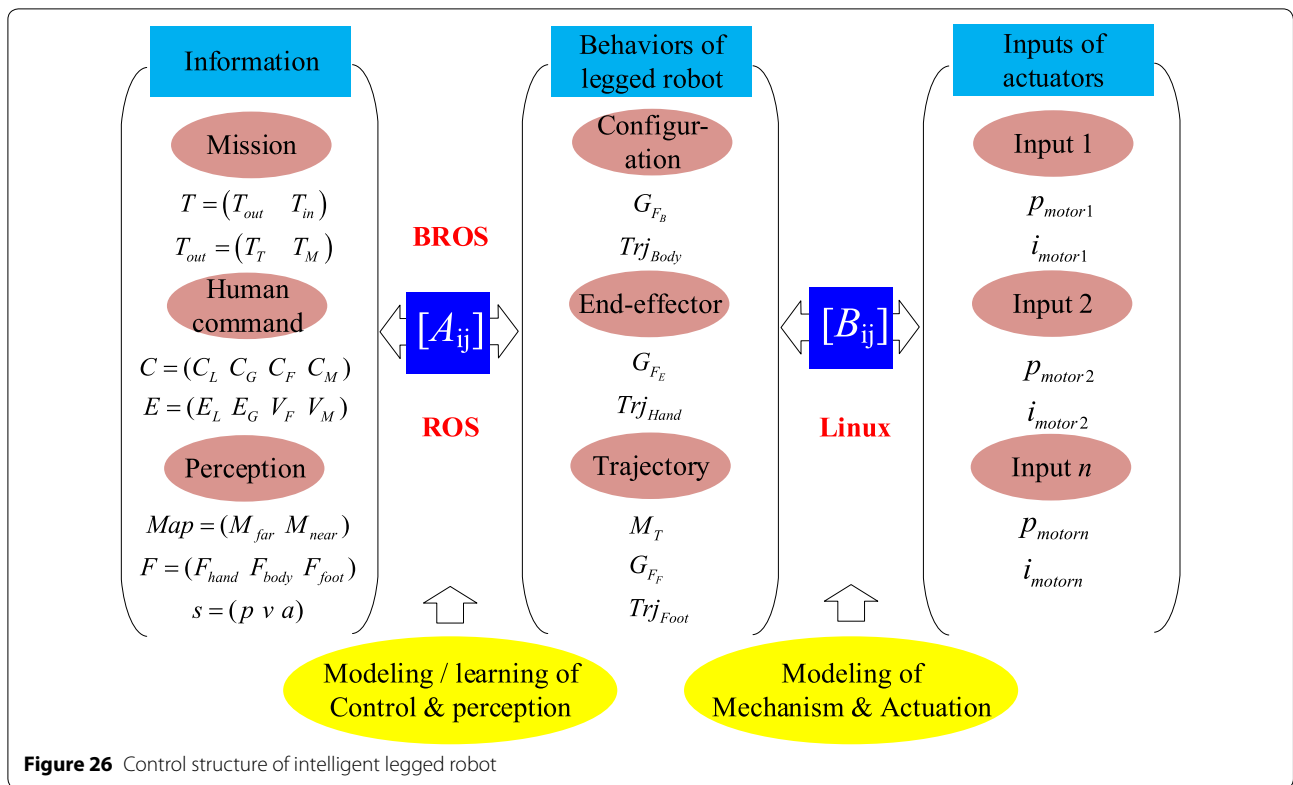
Information

Mission

$T = (T_{out} \quad T_{in})$

$T_{out} = (T_T \quad T_M)$

Human command

$C = (C_L \ C_G \ C_F \ C_M)$

$E = (E_L \ E_G \ V_F \ V_M)$

Perception

$Map = (M_{far} \ M_{near})$

$F = (F_{hand} \ F_{body} \ F_{foot})$

$s = (p \ v \ a)$

BROS

$[A_{ij}]$

ROS

Behaviors of legged robot

Configuration

$G_{F_B}$

$Trj_{Body}$

End-effector

$G_{F_E}$

$Trj_{Hand}$

Trajectory

$M_T$

$G_{F_F}$

$Trj_{Foot}$

$[B_{ij}]$

Linux

Inputs of actuators

Input 1

$p_{motor1}$

$i_{motor1}$

Input 2

$p_{motor2}$

$i_{motor2}$

Input $n$

$p_{motorn}$

$i_{motorn}$

Modeling / learning of Control & perception

Modeling of Mechanism & Actuation

Figure 26 Control structure of intelligent legged robot